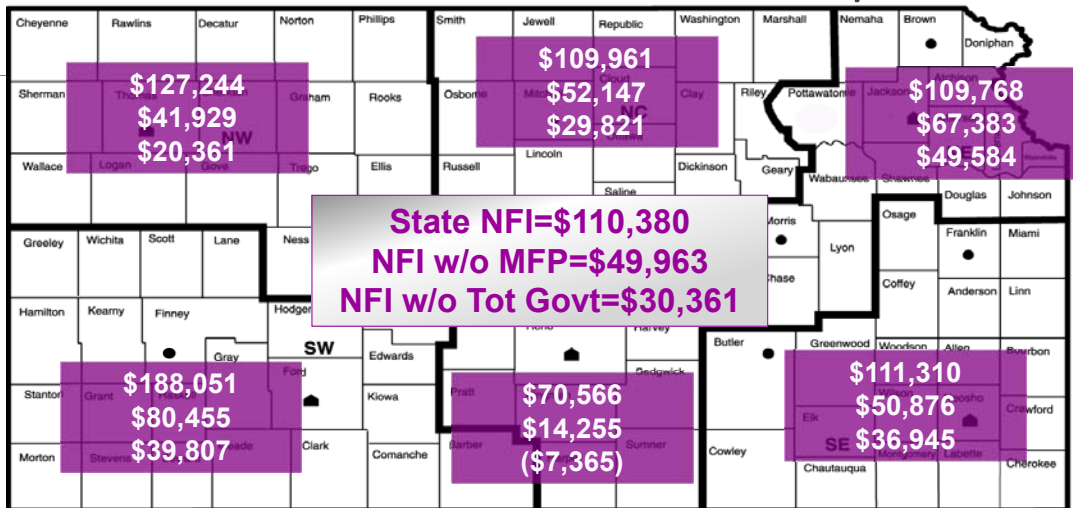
Cheyenne
Rawlins
Decatur
Norton
Phillips
Smith
Jewell
Republic
Washington
Marshall
Nemaha
Brown
Doniphan
Sherman
Thomas
Graham
Rooks
Osborne
Mitchell
Cloud
Clay
Riley
Pottawatomie
Jackson
Atchison
Wallace
Logan
Gove
Trego
Ellis
Russell
Lincoln
Ottawa
Dickinson
Geary
Wabaunsee
Shawnee
Douglas
Johnson
Saline
Greeley
Wichita
Scott
Lane
Ness
Morris
Lyon
Osage
Franklin
Miami
Chase
Coffey
Anderson
Linn
Hamilton
Kearny
Finney
Hodgeman
Gray
Ford
Edwards
Reno
Harvey
Butler
Greenwood
Woodson
Allen
Bourbon
Stanton
Grant
Haskell
Kiowa
Pratt
Sedgwick
Neosho
Crawford
Morton
Stevens
Meade
Clark
Comanche
Barber
Sumner
Cowley
Elk
Wilson
Montgomery
Labette
Chautauqua
Cherokee
NW
NC
SW
SE

$127,244
$41,929
$20,361

$109,961
$52,147
$29,821

$109,768
$67,383
$49,584

State NFI=$110,380
NFI w/o MFP=$49,963
NFI w/o Tot Govt=$30,361

$188,051
$80,455
$39,807

$70,566
$14,255
($7,365)

$111,310
$50,876
$36,945